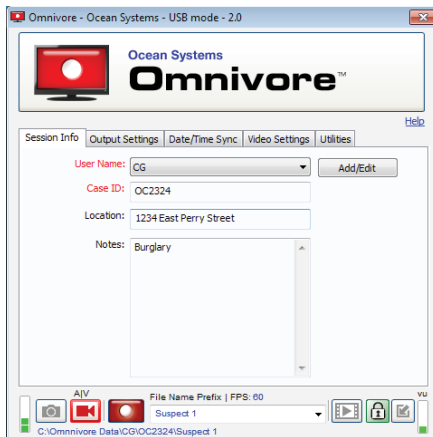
Omnivore - Ocean Systems - USB mode - 2.0

Ocean Systems
Omnivore™

Help

Session Info | Output Settings | Date/Time Sync | Video Settings | Utilities

User Name: CG
Add/Edit

Case ID: OC2324

Location: 1234 East Perry Street

Notes: Burglary

A|V

File Name Prefix | FPS: 60

Suspect 1

vu

C:\Omnivore Data\CG\OC2324\Suspect 1